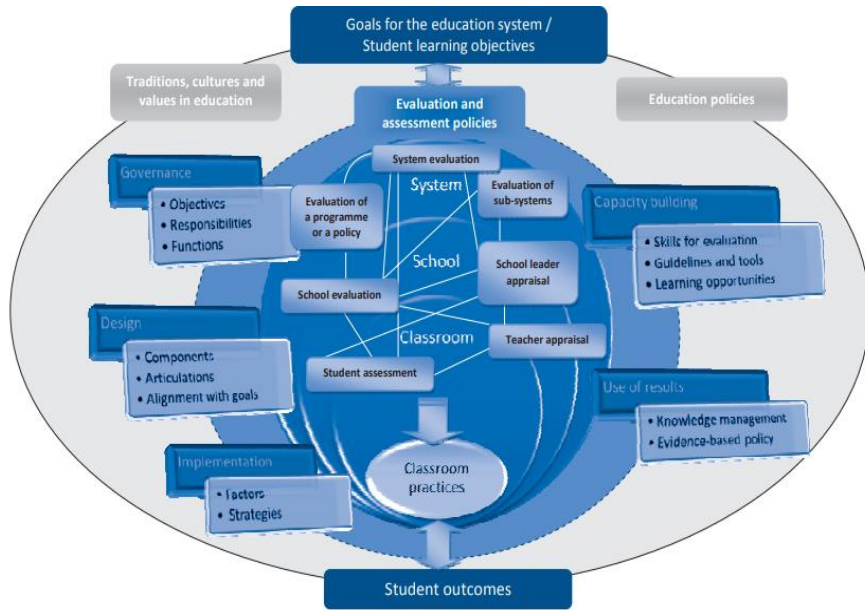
Goals for the education system / Student learning objectives

Traditions, cultures and values in education

Education policies

Evaluation and assessment policies

System evaluation

System

Evaluation of a programme or a policy

Evaluation of sub-systems

School

School leader appraisal

School evaluation

Classroom

Teacher appraisal

Student assessment

Classroom practices

Governance
• Objectives
• Responsibilities
• Functions

Design
• Components
• Articulations
• Alignment with goals

Implementation
• Factors
• Strategies

Capacity building
• Skills for evaluation
• Guidelines and tools
• Learning opportunities

Use of results
• Knowledge management
• Evidence-based policy

Student outcomes